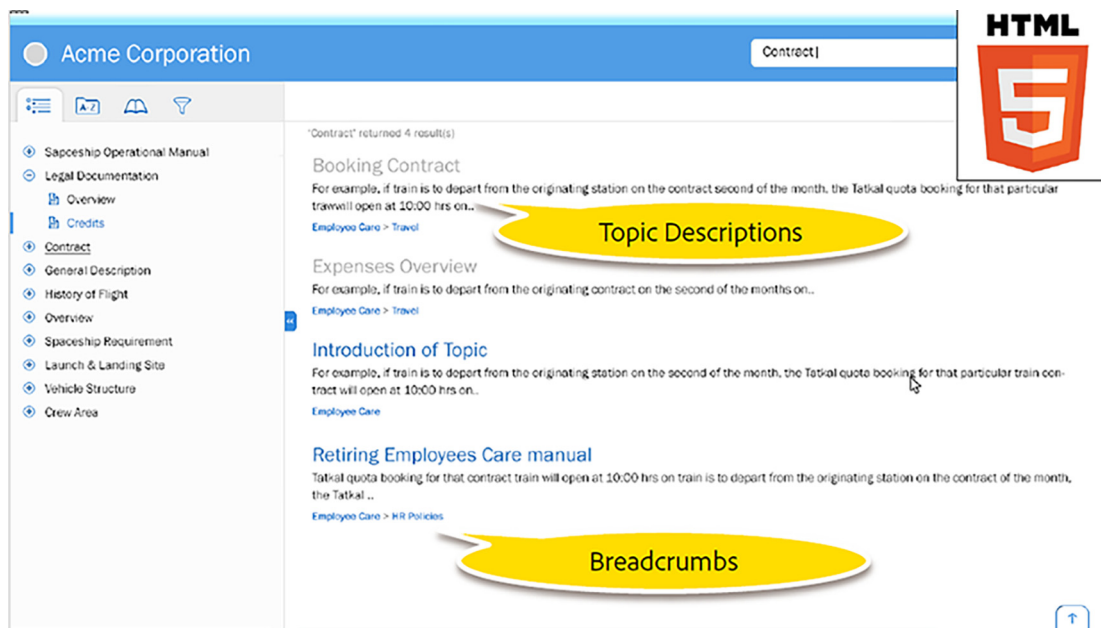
Acme Corporation

Contract|

HTML

5

A-Z

Sapceship Operational Manual
Legal Documentation
Overview
Credits
Contract
General Description
History of Flight
Overview
Spaceship Requirement
Launch & Landing Site
Vehicle Structure
Crew Area

'Contract' returned 4 result(s)

Booking Contract
For example, if train is to depart from the originating station on the contract second of the month, the Tatkal quota booking for that particular trawill open at 10:00 hrs on..
Employee Care > Travel

Topic Descriptions

Expenses Overview
For example, if train is to depart from the originating contract on the second of the months on..
Employee Care > Travel

Introduction of Topic
For example, if train is to depart from the originating station on the second of the month, the Tatkal quota booking for that particular train contract will open at 10:00 hrs on..
Employee Care

Retiring Employees Care manual
Tatkal quota booking for that contract train will open at 10:00 hrs on train is to depart from the originating station on the contract of the month, the Tatkal ..
Employee Care > HR Policies

Breadcrumbs